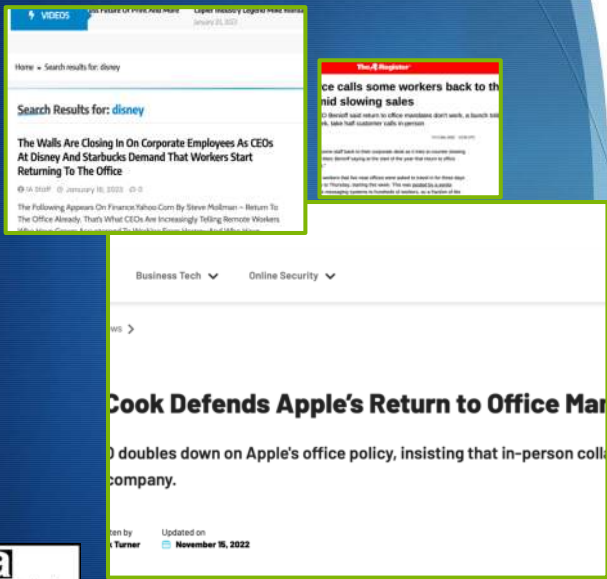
VIDEOS

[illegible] Future Of Print And More

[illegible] Industry Legend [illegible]

January 21, 2023

Home » Search results for: disney

Search Results for: disney

The Walls Are Closing In On Corporate Employees As CEOs At Disney And Starbucks Demand That Workers Start Returning To The Office

IA Staff January 18, 2023 0

The Following Appears On Finance.Yahoo.Com By Steve Mollman – Return To The Office Already. That's What CEOs Are Increasingly Telling Remote Workers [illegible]

The Register

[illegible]ce calls some workers back to th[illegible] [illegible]mid slowing sales

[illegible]

Business Tech

Online Security

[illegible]ws >

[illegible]Cook Defends Apple's Return to Office Ma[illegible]

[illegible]) doubles down on Apple's office policy, insisting that in-person coll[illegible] company.

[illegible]ten by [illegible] Turner

Updated on November 15, 2022